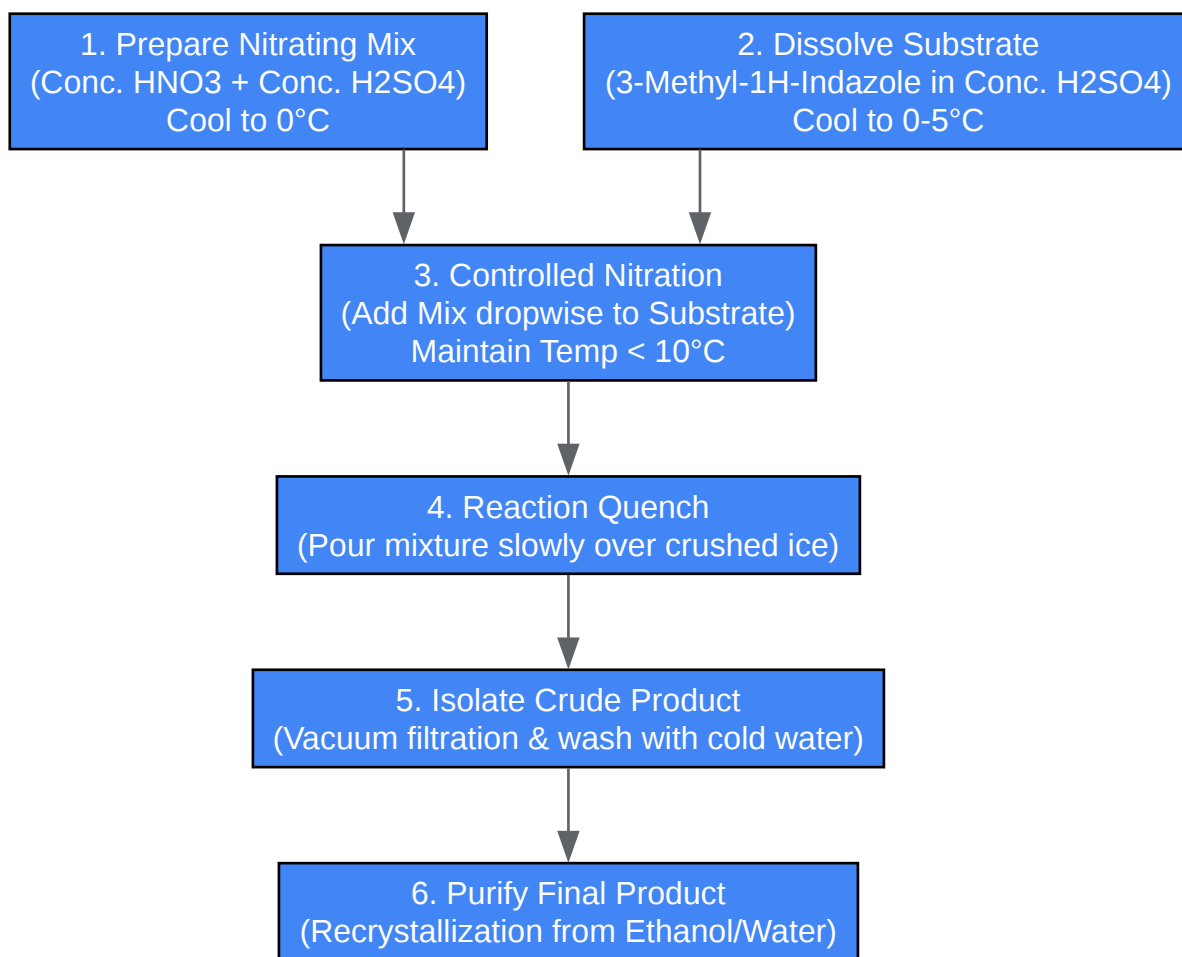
1. Prepare Nitrating Mix
(Conc. HNO3 + Conc. H2SO4)
Cool to 0°C

2. Dissolve Substrate
(3-Methyl-1H-Indazole in Conc. H2SO4)
Cool to 0-5°C

3. Controlled Nitration
(Add Mix dropwise to Substrate)
Maintain Temp < 10°C

4. Reaction Quench
(Pour mixture slowly over crushed ice)

5. Isolate Crude Product
(Vacuum filtration & wash with cold water)

6. Purify Final Product
(Recrystallization from Ethanol/Water)